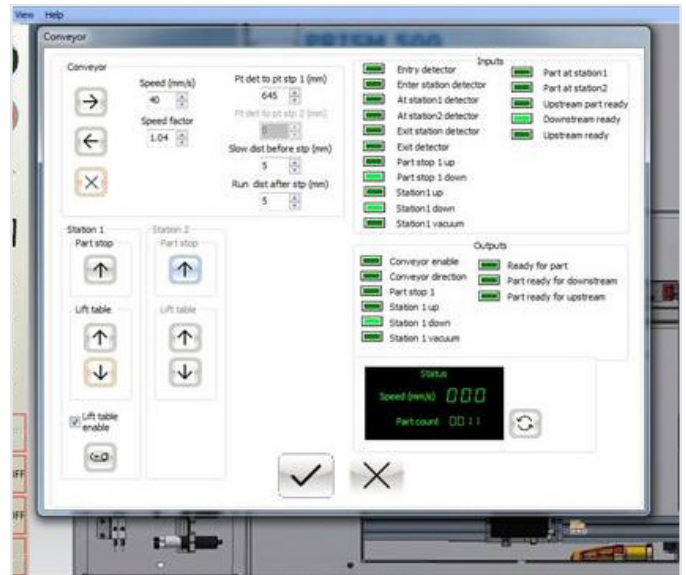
View Help

Conveyor

Conveyor

Speed (mm/s)
40

Speed factor
1.04

Pt det to pt stp 1 (mm)
645

Pt det to pt stp 2 (mm)
0

Slow dist before stp (mm)
5

Run dist after stp (mm)
5

Inputs

Entry detector
Enter station detector
At station1 detector
At station2 detector
Exit station detector
Exit detector
Part stop 1 up
Part stop 1 down
Station1 up
Station1 down
Station1 vacuum

Part at station1
Part at station2
Upstream part ready
Downstream ready
Upstream ready

Station 1
Part stop
Lift table
Lift table enable

Station 2
Part stop
Lift table

Outputs

Conveyor enable
Conveyor direction
Part stop 1
Station 1 up
Station 1 down
Station 1 vacuum

Ready for part
Part ready for downstream
Part ready for upstream

Status
Speed (mm/s) 0.0.0
Part count 0011